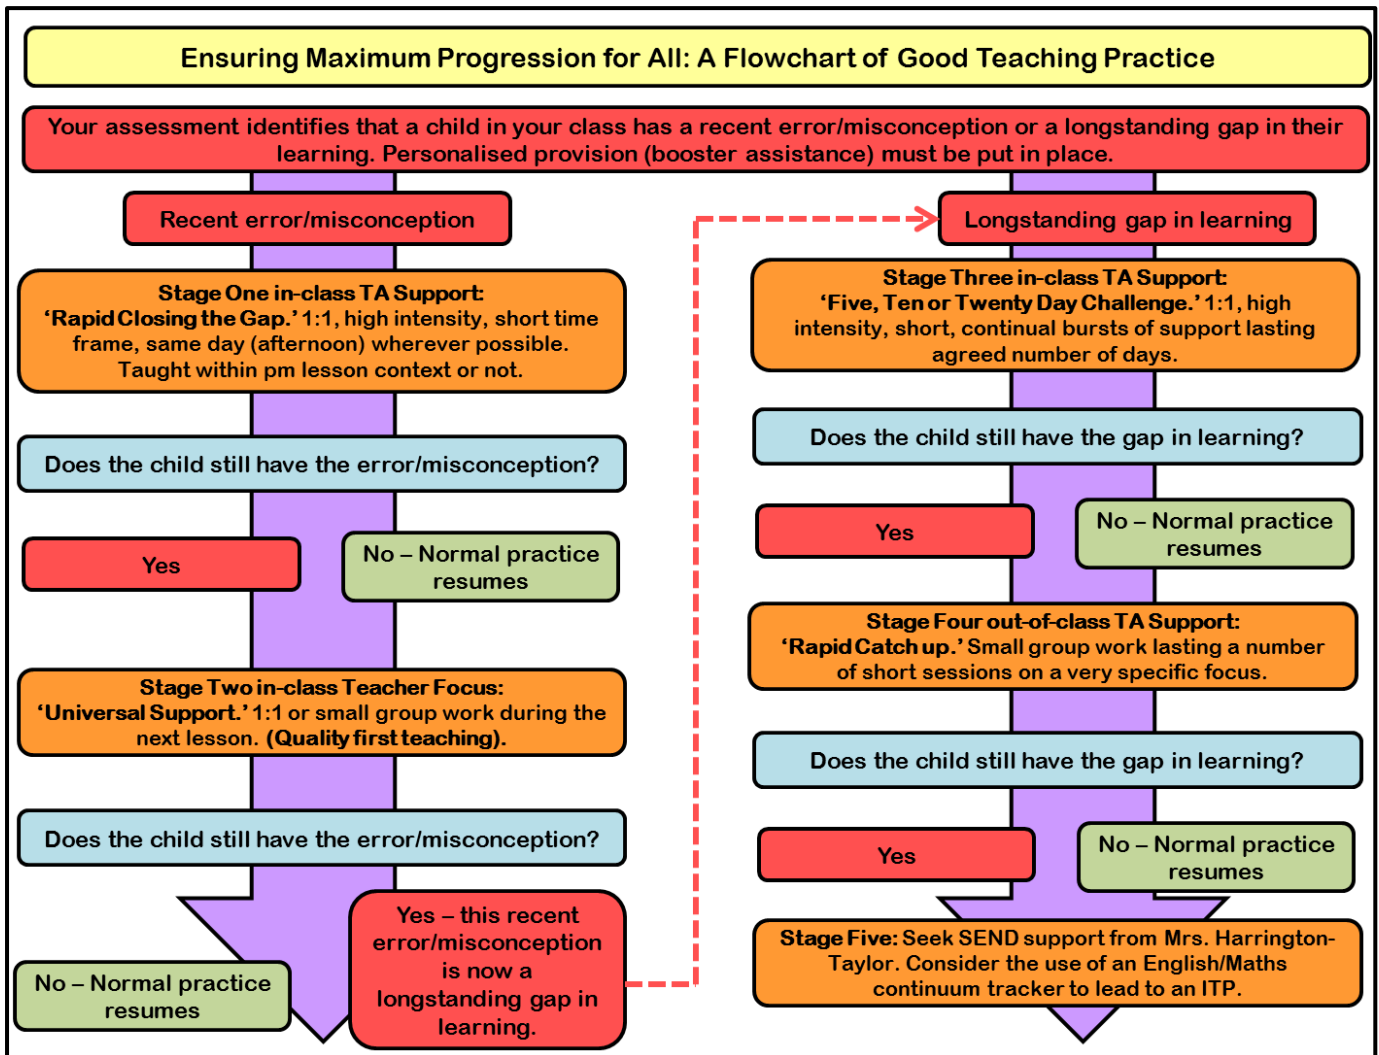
Ensuring Maximum Progression for All: A Flowchart of Good Teaching Practice

Your assessment identifies that a child in your class has a recent error/misconception or a longstanding gap in their learning. Personalised provision (booster assistance) must be put in place.

Recent error/misconception

Stage One in-class TA Support: 'Rapid Closing the Gap.' 1:1, high intensity, short time frame, same day (afternoon) wherever possible. Taught within pm lesson context or not.

Does the child still have the error/misconception?

Yes

No – Normal practice resumes

Stage Two in-class Teacher Focus: 'Universal Support.' 1:1 or small group work during the next lesson. (Quality first teaching).

Does the child still have the error/misconception?

No – Normal practice resumes

Yes – this recent error/misconception is now a longstanding gap in learning.

Longstanding gap in learning

Stage Three in-class TA Support: 'Five, Ten or Twenty Day Challenge.' 1:1, high intensity, short, continual bursts of support lasting agreed number of days.

Does the child still have the gap in learning?

Yes

No – Normal practice resumes

Stage Four out-of-class TA Support: 'Rapid Catch up.' Small group work lasting a number of short sessions on a very specific focus.

Does the child still have the gap in learning?

Yes

No – Normal practice resumes

Stage Five: Seek SEND support from Mrs. Harrington-Taylor. Consider the use of an English/Maths continuum tracker to lead to an ITP.